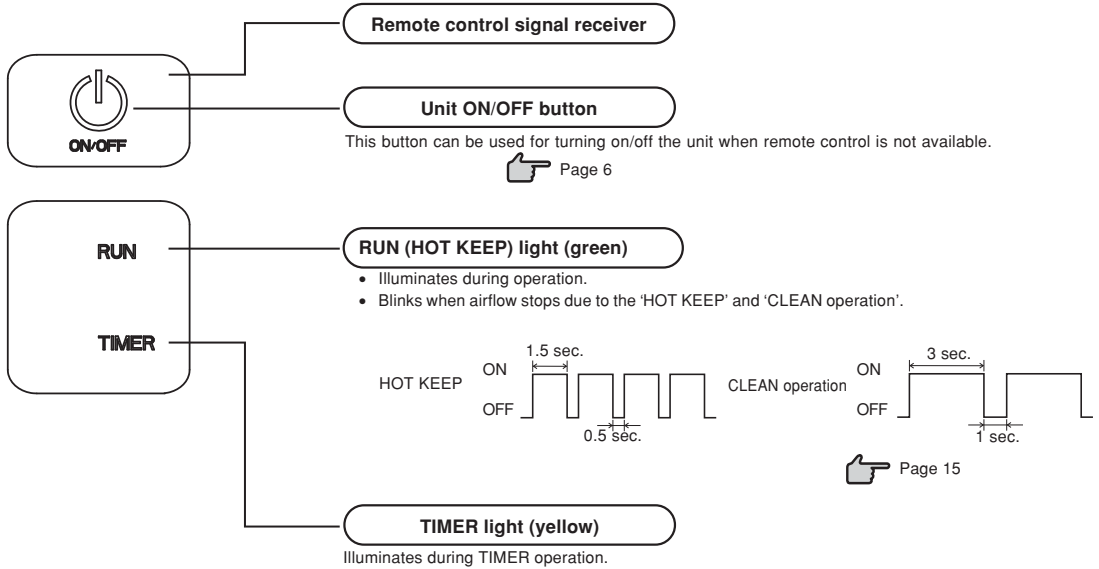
ON/OFF

Remote control signal receiver

Unit ON/OFF button

This button can be used for turning on/off the unit when remote control is not available.

Page 6

RUN

TIMER

RUN (HOT KEEP) light (green)

• Illuminates during operation.
• Blinks when airflow stops due to the 'HOT KEEP' and 'CLEAN operation'.

HOT KEEP ON OFF 1.5 sec. 0.5 sec.

CLEAN operation ON OFF 3 sec. 1 sec.

Page 15

TIMER light (yellow)

Illuminates during TIMER operation.